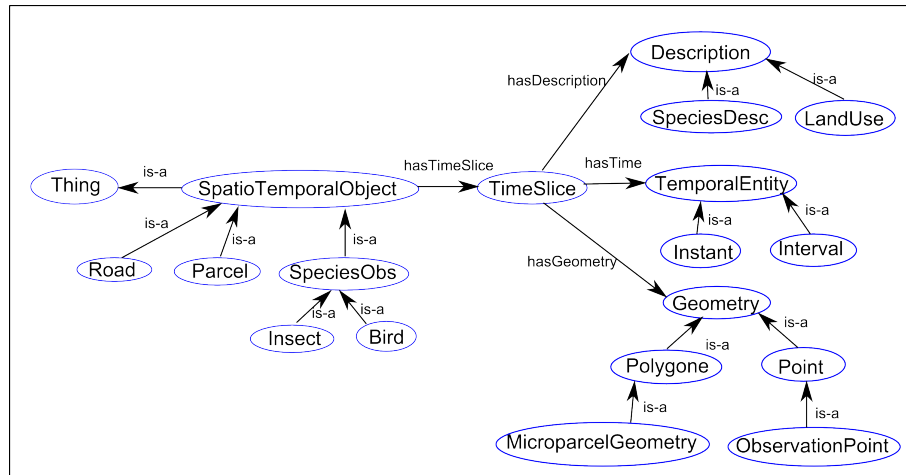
Description

hasDescription

is-a

is-a

SpeciesDesc

LandUse

is-a

hasTimeSlice

hasTime

Thing

SpatioTemporalObject

TimeSlice

TemporalEntity

is-a

is-a

is-a

is-a

is-a

Road

Parcel

SpeciesObs

Instant

Interval

hasGeometry

is-a

is-a

Insect

Bird

Geometry

is-a

is-a

Polygone

Point

is-a

is-a

MicroparcelGeometry

ObservationPoint